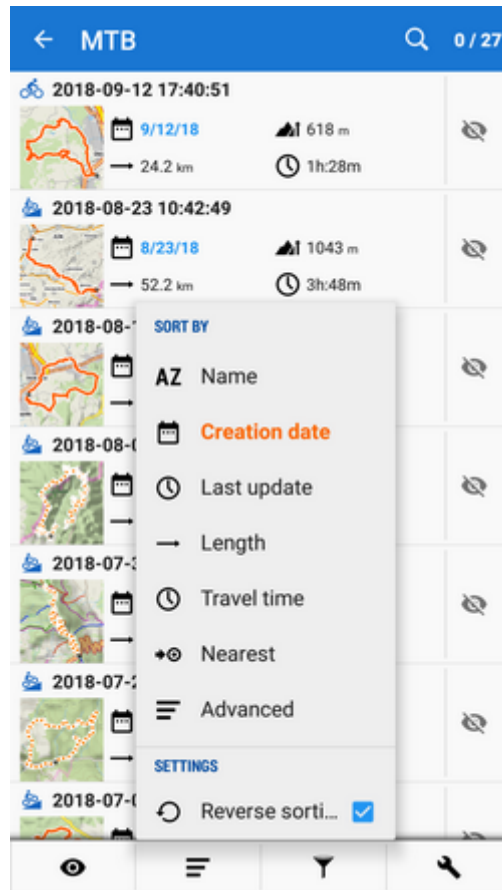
MTB

0 / 27

2018-09-12 17:40:51

9/12/18

618 m

24.2 km

1h:28m

2018-08-23 10:42:49

8/23/18

1043 m

52.2 km

3h:48m

2018-08-1

2018-08-(

2018-07-3

2018-07-2

2018-07-(

SORT BY

AZ Name

Creation date

Last update

Length

Travel time

Nearest

Advanced

SETTINGS

Reverse sorti...